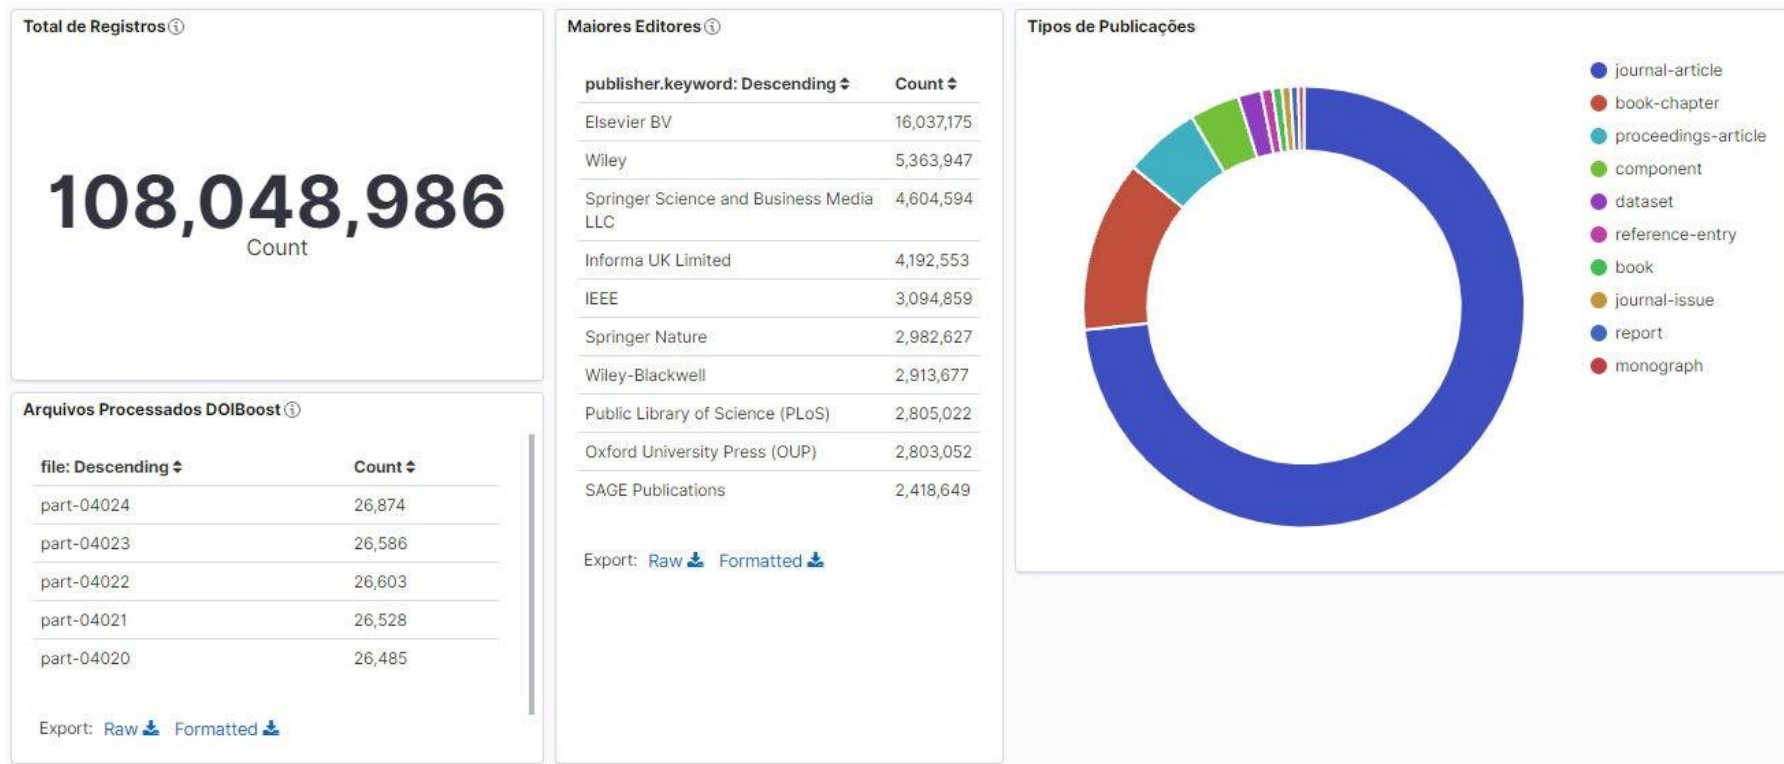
Total de Registros

108,048,986
Count

Arquivos Processados DOIBoost

| file: Descending | Count |
|---|---|
| part-04024 | 26,874 |
| part-04023 | 26,586 |
| part-04022 | 26,603 |
| part-04021 | 26,528 |
| part-04020 | 26,485 |

Export: Raw Formatted

Maiores Editores

| publisher.keyword: Descending | Count |
|---|---|
| Elsevier BV | 16,037,175 |
| Wiley | 5,363,947 |
| Springer Science and Business Media LLC | 4,604,594 |
| Informa UK Limited | 4,192,553 |
| IEEE | 3,094,859 |
| Springer Nature | 2,982,627 |
| Wiley-Blackwell | 2,913,677 |
| Public Library of Science (PLoS) | 2,805,022 |
| Oxford University Press (OUP) | 2,803,052 |
| SAGE Publications | 2,418,649 |

Export: Raw Formatted

Tipos de Publicações

journal-article
book-chapter
proceedings-article
component
dataset
reference-entry
book
journal-issue
report
monograph